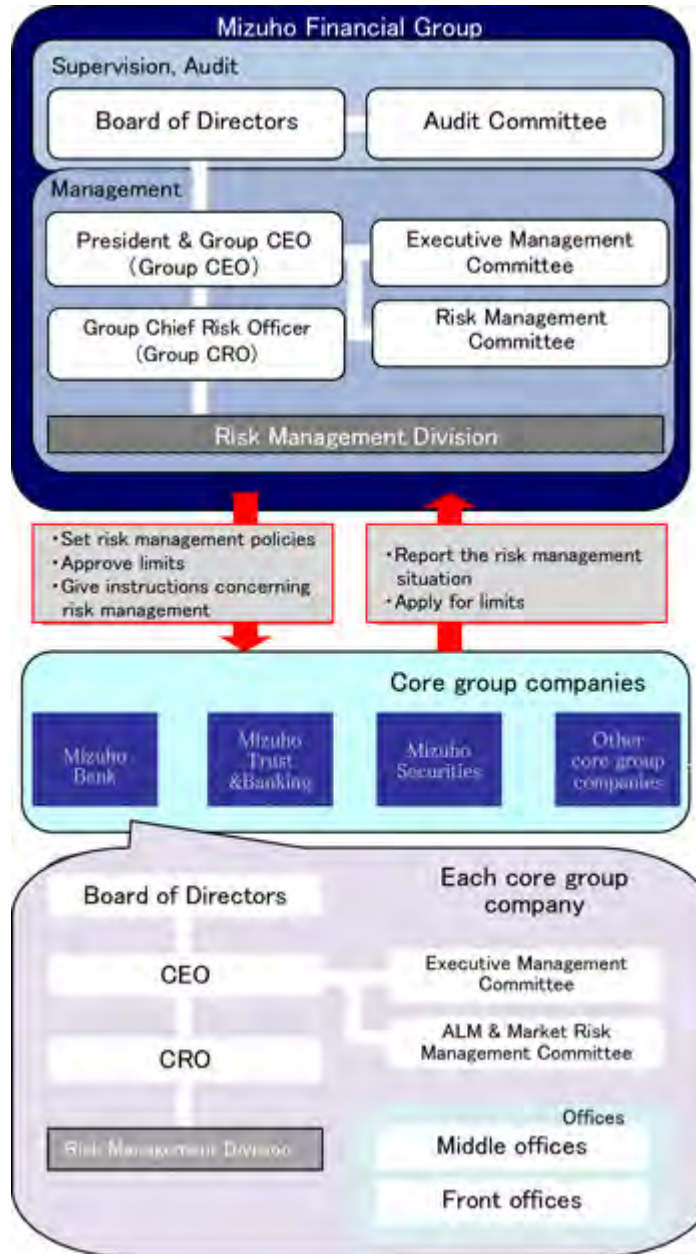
Mizuho Financial Group

Supervision, Audit

Board of Directors

Audit Committee

Management

President & Group CEO (Group CEO)

Executive Management Committee

Group Chief Risk Officer (Group CRO)

Risk Management Committee

Risk Management Division

・Set risk management policies
・Approve limits
・Give instructions concerning risk management

・Report the risk management situation
・Apply for limits

Core group companies

Mizuho Bank

Mizuho Trust &Banking

Mizuho Securities

Other core group companies

Board of Directors

Each core group company

CEO

Executive Management Committee

ALM & Market Risk Management Committee

CRO

Risk Management Division

Offices

Middle offices

Front offices